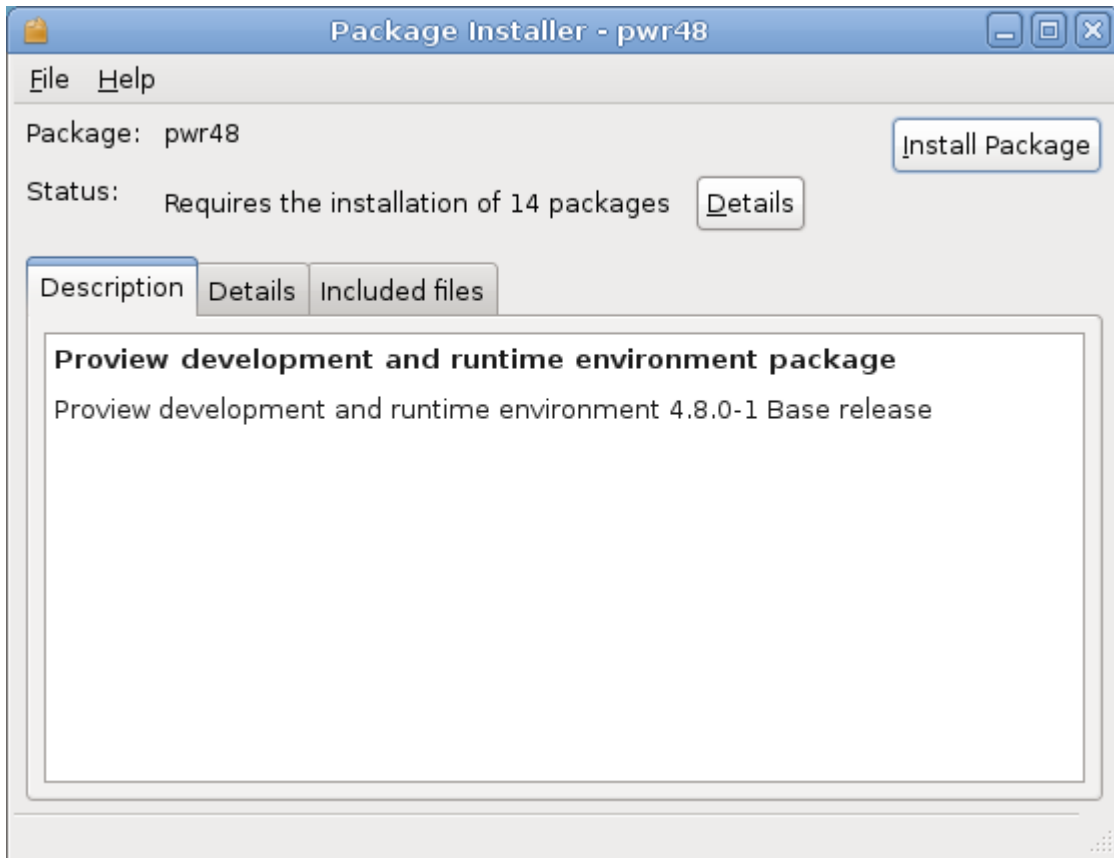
Package Installer - pwr48

File Help

Package: pwr48

Install Package

Status: Requires the installation of 14 packages

Details

Description Details Included files

Proview development and runtime environment package

Proview development and runtime environment 4.8.0-1 Base release